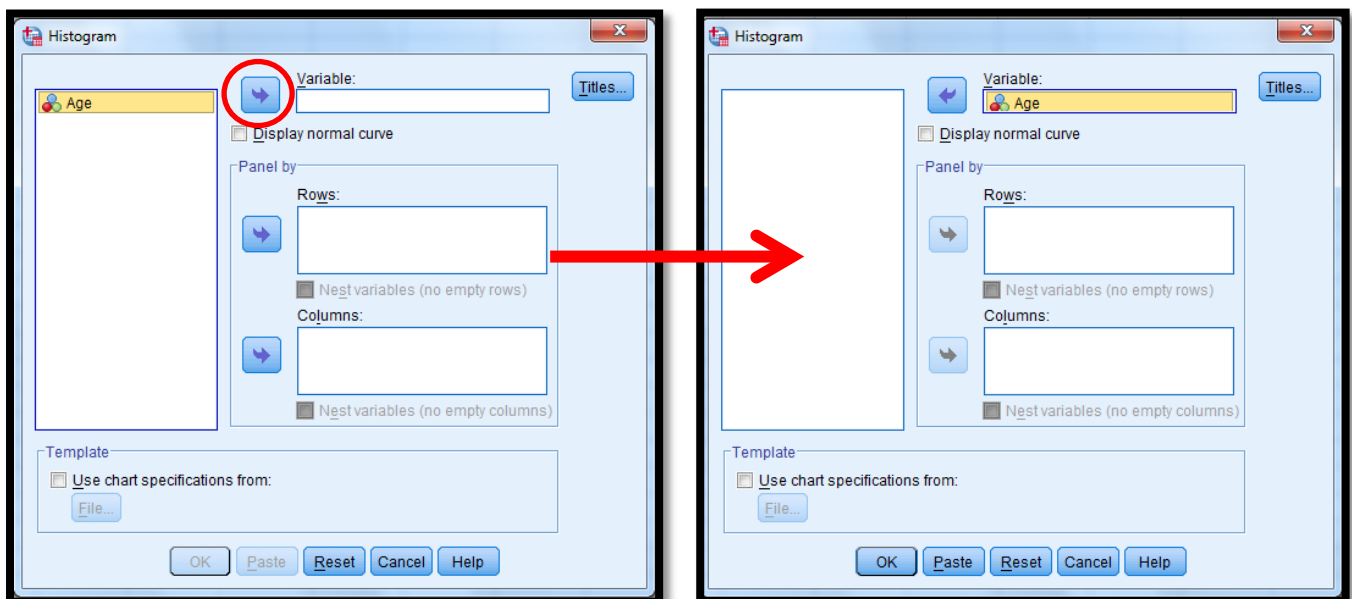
Histogram

Age

Variable:

Titles...

Display normal curve

Panel by

Rows:

Nest variables (no empty rows)

Columns:

Nest variables (no empty columns)

Template

Use chart specifications from:

File...

OK Paste Reset Cancel Help

Histogram

Variable:

Age

Titles...

Display normal curve

Panel by

Rows:

Nest variables (no empty rows)

Columns:

Nest variables (no empty columns)

Template

Use chart specifications from:

File...

OK Paste Reset Cancel Help